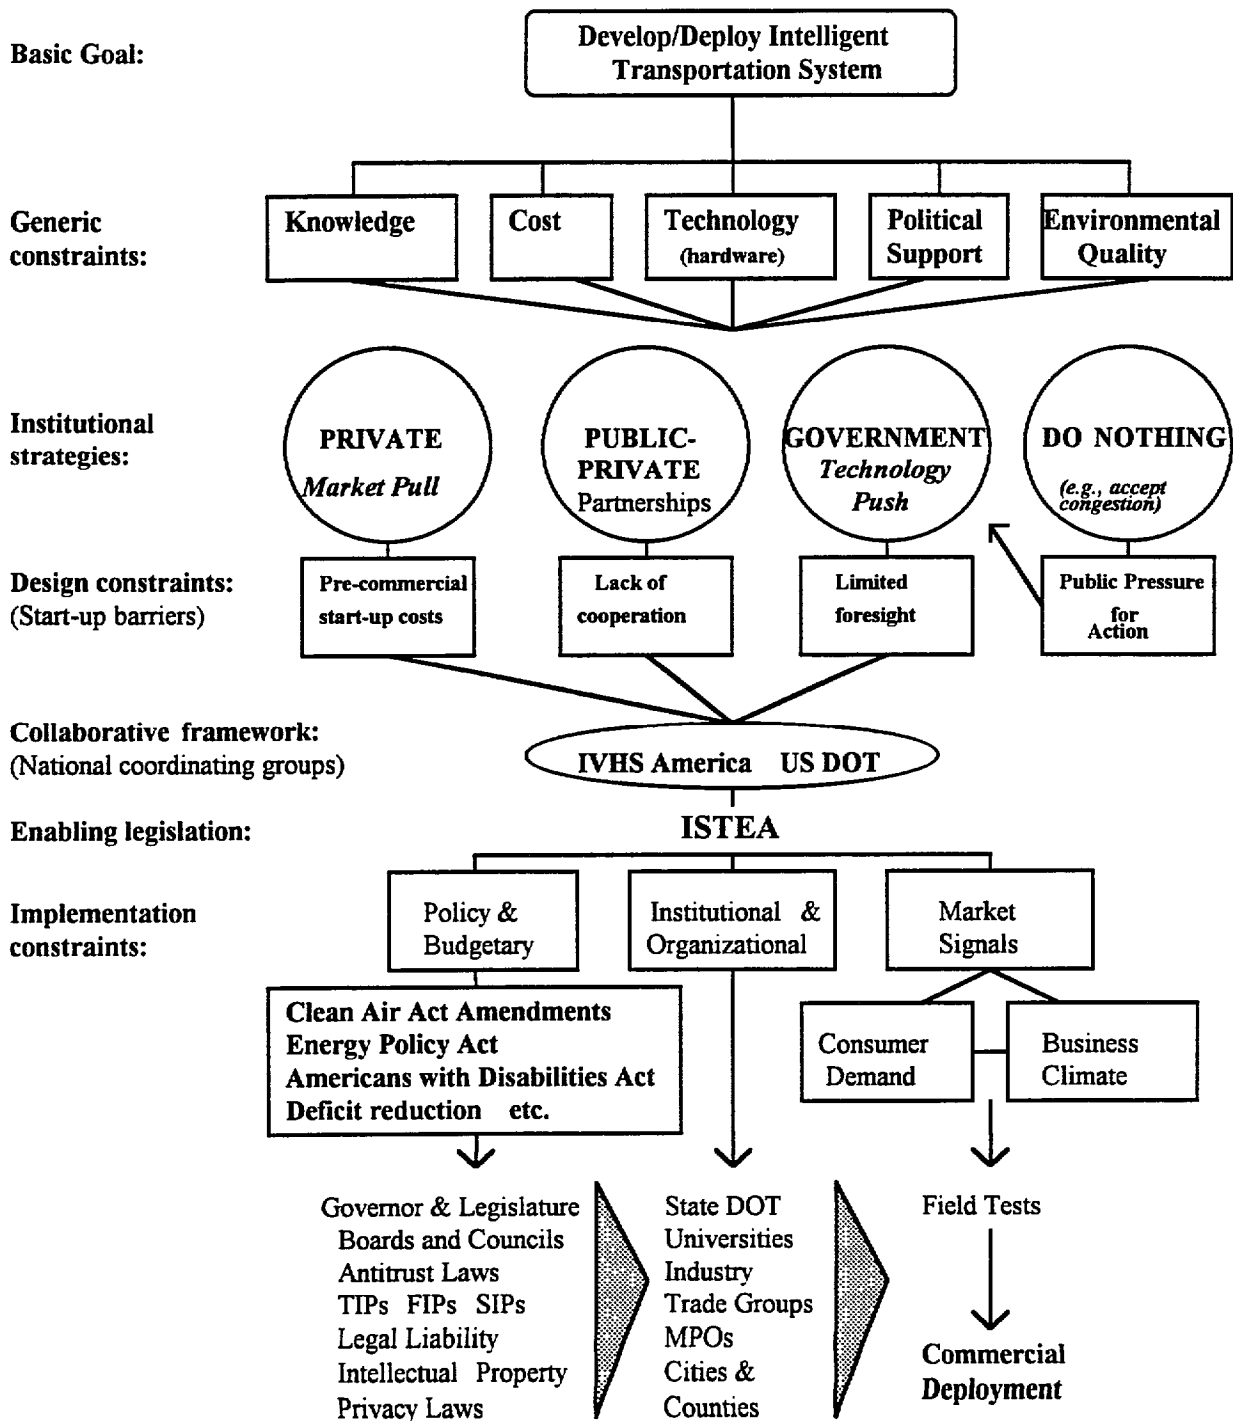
Basic Goal:

Develop/Deploy Intelligent Transportation System

Generic constraints:

Knowledge

Cost

Technology (hardware)

Political Support

Environmental Quality

Institutional strategies:

PRIVATE Market Pull

PUBLIC-PRIVATE Partnerships

GOVERNMENT Technology Push

DO NOTHING (e.g., accept congestion)

Design constraints: (Start-up barriers)

Pre-commercial start-up costs

Lack of cooperation

Limited foresight

Public Pressure for Action

Collaborative framework: (National coordinating groups)

IVHS America US DOT

Enabling legislation:

ISTEA

Implementation constraints:

Policy & Budgetary

Institutional & Organizational

Market Signals

Clean Air Act Amendments
Energy Policy Act
Americans with Disabilities Act
Deficit reduction etc.

Consumer Demand

Business Climate

Governor & Legislature
Boards and Councils
Antitrust Laws
TIPs FIPs SIPs
Legal Liability
Intellectual Property
Privacy Laws

State DOT
Universities
Industry
Trade Groups
MPOs
Cities & Counties

Field Tests

Commercial Deployment